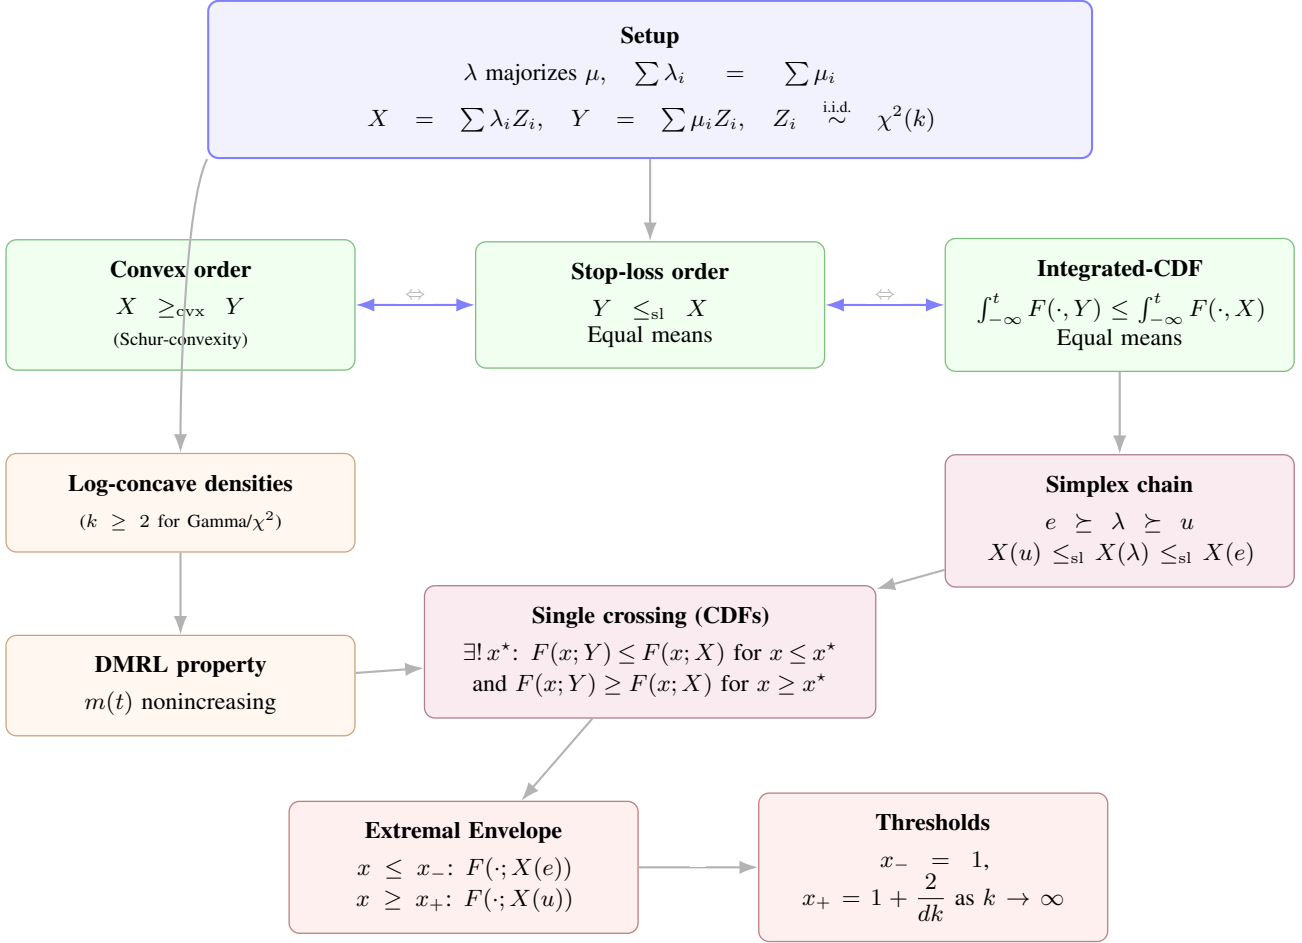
**Setup**
$\lambda$ majorizes $\mu$, $\sum \lambda_i = \sum \mu_i$
$X = \sum \lambda_i Z_i$, $Y = \sum \mu_i Z_i$, $Z_i \overset{\text{i.i.d.}}{\sim} \chi^2(k)$

**Convex order**
$X \geq_{\text{cvx}} Y$
(Schur-convexity)

$\Leftrightarrow$

**Stop-loss order**
$Y \leq_{\text{sl}} X$
Equal means

$\Leftrightarrow$

**Integrated-CDF**
$\int_{-\infty}^{t} F(\cdot, Y) \leq \int_{-\infty}^{t} F(\cdot, X)$
Equal means

**Log-concave densities**
($k \geq 2$ for Gamma/$\chi^2$)

**Simplex chain**
$e \succeq \lambda \succeq u$
$X(u) \leq_{\text{sl}} X(\lambda) \leq_{\text{sl}} X(e)$

**Single crossing (CDFs)**
$\exists!\, x^\star$: $F(x;Y) \leq F(x;X)$ for $x \leq x^\star$
and $F(x;Y) \geq F(x;X)$ for $x \geq x^\star$

**DMRL property**
$m(t)$ nonincreasing

**Extremal Envelope**
$x \leq x_-$: $F(\cdot; X(e))$
$x \geq x_+$: $F(\cdot; X(u))$

**Thresholds**
$x_- = 1$,
$x_+ = 1 + \frac{2}{dk}$ as $k \to \infty$